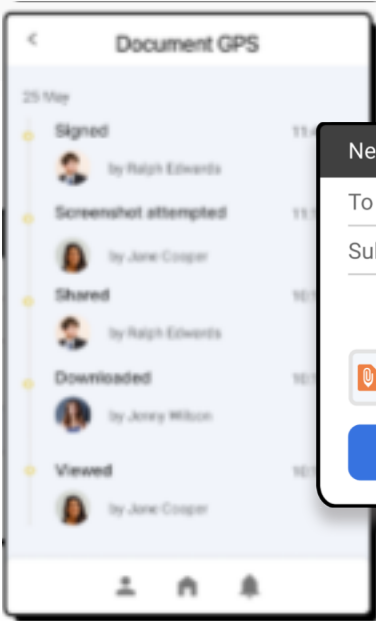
<

Document GPS

25 May

Signed

11:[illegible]

by Ralph Edwards

Screenshot attempted

11:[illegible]

by Jane Cooper

Shared

10:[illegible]

by Ralph Edwards

Downloaded

10:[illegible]

by Jenny Wilson

Viewed

10:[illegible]

by Jane Cooper

Ne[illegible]

To

Su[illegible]